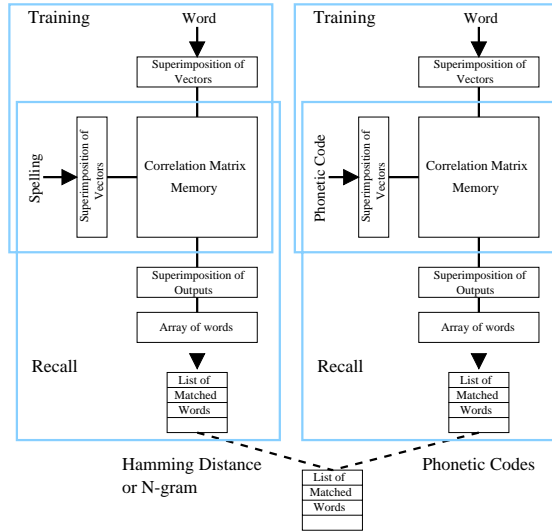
Training

Word

Superimposition of Vectors

Spelling

Superimposition of Vectors

Correlation Matrix Memory

Superimposition of Outputs

Array of words

Recall

List of Matched Words

Training

Word

Superimposition of Vectors

Phonetic Code

Superimposition of Vectors

Correlation Matrix Memory

Superimposition of Outputs

Array of words

Recall

List of Matched Words

Hamming Distance or N-gram

List of Matched Words

Phonetic Codes